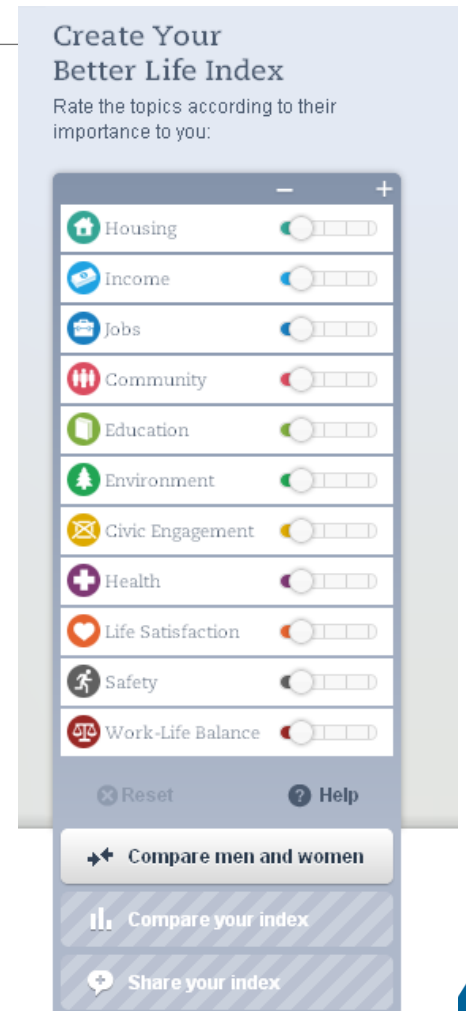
Create Your Better Life Index

Rate the topics according to their importance to you:

– +

Housing

Income

Jobs

Community

Education

Environment

Civic Engagement

Health

Life Satisfaction

Safety

Work-Life Balance

Reset

Help

Compare men and women

Compare your index

Share your index